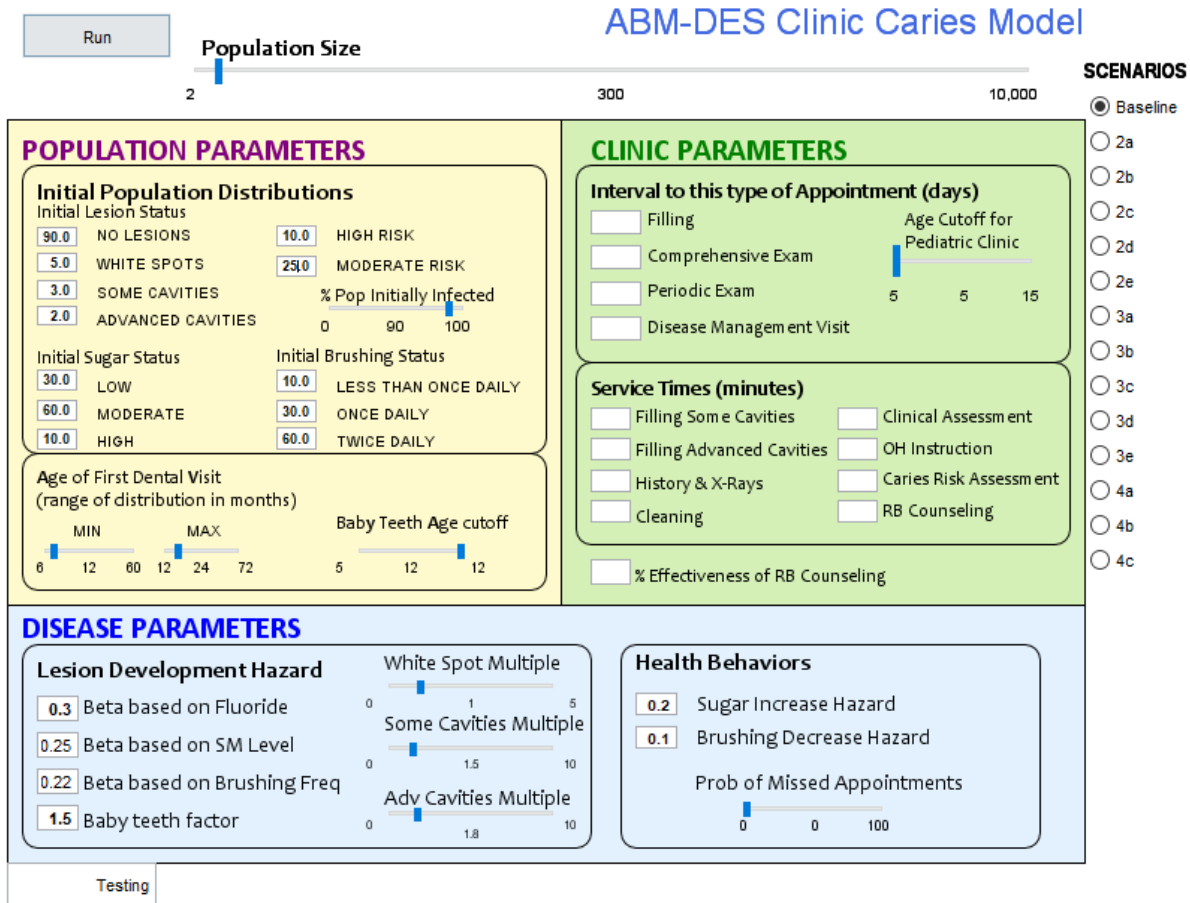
Run

Population Size

ABM-DES Clinic Caries Model

2 300 10,000

SCENARIOS
Baseline
2a
2b
2c
2d
2e
3a
3b
3c
3d
3e
4a
4b
4c

POPULATION PARAMETERS

Initial Population Distributions
Initial Lesion Status

| | | | |
|---|---|---|---|
| 90.0 | NO LESIONS | 10.0 | HIGH RISK |
| 5.0 | WHITE SPOTS | 25.0 | MODERATE RISK |
| 3.0 | SOME CAVITIES | | |
| 2.0 | ADVANCED CAVITIES | | |

% Pop Initially Infected
0 90 100

Initial Sugar Status

| | |
|---|---|
| 30.0 | LOW |
| 60.0 | MODERATE |
| 10.0 | HIGH |

Initial Brushing Status

| | |
|---|---|
| 10.0 | LESS THAN ONCE DAILY |
| 30.0 | ONCE DAILY |
| 60.0 | TWICE DAILY |

Age of First Dental Visit
(range of distribution in months)
MIN
6 12 60
MAX
12 24 72
Baby Teeth Age cutoff
5 12 12

CLINIC PARAMETERS

Interval to this type of Appointment (days)
Filling
Comprehensive Exam
Periodic Exam
Disease Management Visit
Age Cutoff for Pediatric Clinic
5 5 15

Service Times (minutes)
Filling Some Cavities
Filling Advanced Cavities
History & X-Rays
Cleaning
Clinical Assessment
OH Instruction
Caries Risk Assessment
RB Counseling

% Effectiveness of RB Counseling

DISEASE PARAMETERS

Lesion Development Hazard
0.3 Beta based on Fluoride
0.25 Beta based on SM Level
0.22 Beta based on Brushing Freq
1.5 Baby teeth factor

White Spot Multiple
0 1 5
Some Cavities Multiple
0 1.5 10
Adv Cavities Multiple
0 1.8 10

Health Behaviors
0.2 Sugar Increase Hazard
0.1 Brushing Decrease Hazard
Prob of Missed Appointments
0 0 100

Testing